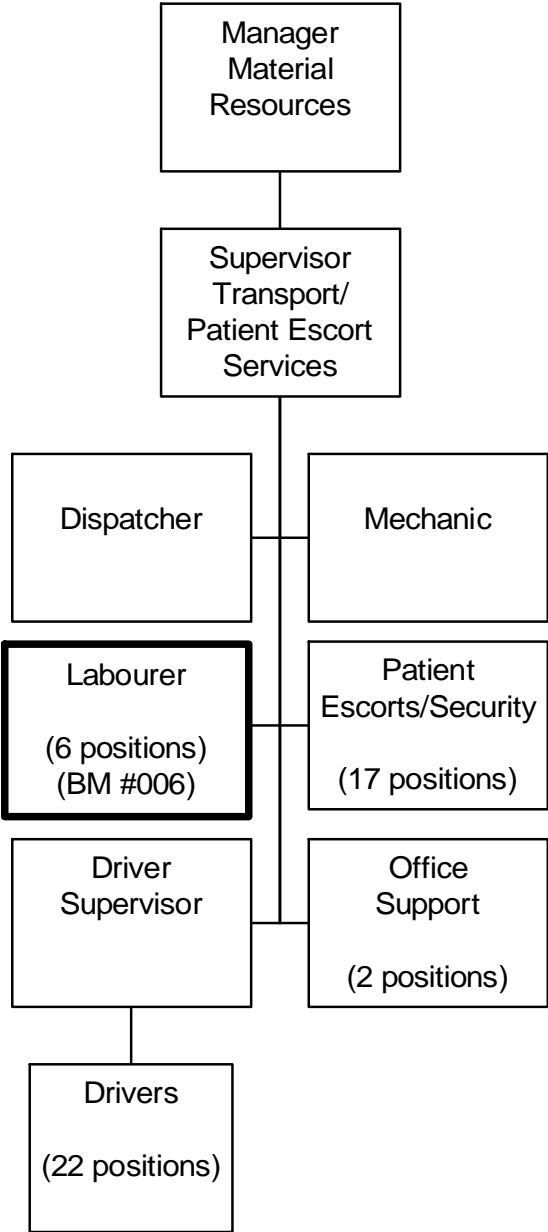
Manager Material Resources

Supervisor Transport/ Patient Escort Services

Dispatcher

Mechanic

Labourer

(6 positions)
(BM #006)

Patient Escorts/Security

(17 positions)

Driver Supervisor

Office Support

(2 positions)

Drivers

(22 positions)